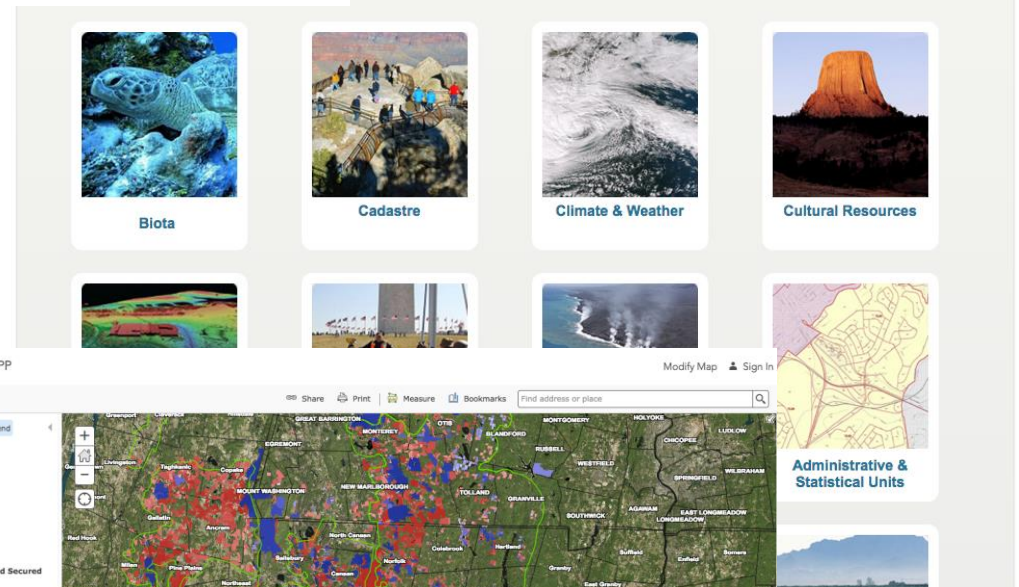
Biota

Cadastre

Climate & Weather

Cultural Resources

PP

Modify Map

Sign In

Share

Print

Measure

Bookmarks

Find address or place

nd

d Secured

GREAT BARRINGTON

OTIS

MONTGOMERY

HOLYOKE

EGREMONT

MONTEREY

BLANDFORD

CHICOPEE

LUDLOW

RUSSELL

WESTFIELD

WILBRAHAM

Livingston

Taghkanic

Copake

MOUNT WASHINGTON

NEW MARLBOROUGH

TOLLAND

GRANVILLE

SPRINGFIELD

AGAWAM

EAST LONGMEADOW

LONGMEADOW

SOUTHWICK

Gallatin

Ancram

Red Hook

North Canaan

Colebrook

Hartland

Suffield

Somers

Pine Plains

Salisbury

Canaan

Norfolk

Granby

East Granby

Northeast

Milan

Administrative & Statistical Units